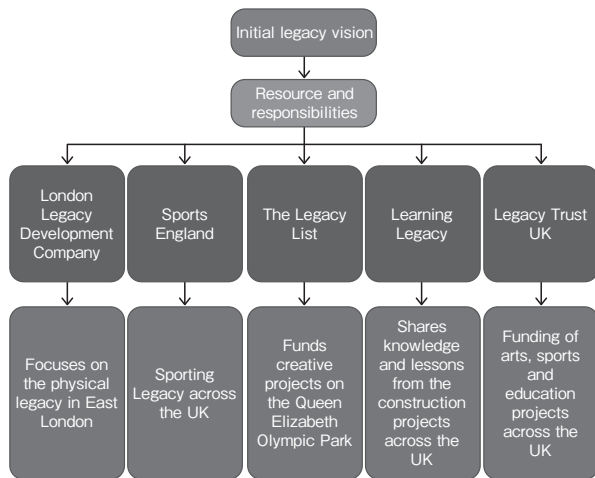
Initial legacy vision

Resource and responsibilities

London Legacy Development Company

Sports England

The Legacy List

Learning Legacy

Legacy Trust UK

Focuses on the physical legacy in East London

Sporting Legacy across the UK

Funds creative projects on the Queen Elizabeth Olympic Park

Shares knowledge and lessons from the construction projects across the UK

Funding of arts, sports and education projects across the UK